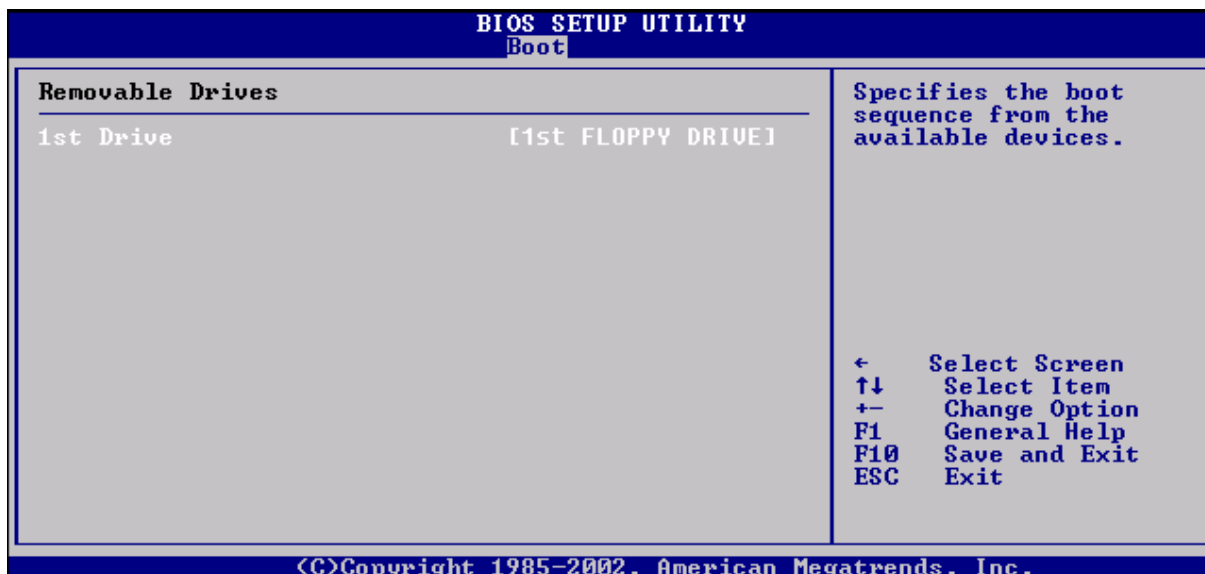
BIOS SETUP UTILITY
Boot

Removable Drives

1st Drive [1st FLOPPY DRIVE]

Specifies the boot sequence from the available devices.

← Select Screen
↑↓ Select Item
+- Change Option
F1 General Help
F10 Save and Exit
ESC Exit

(C)Copyright 1985-2002, American Megatrends, Inc.